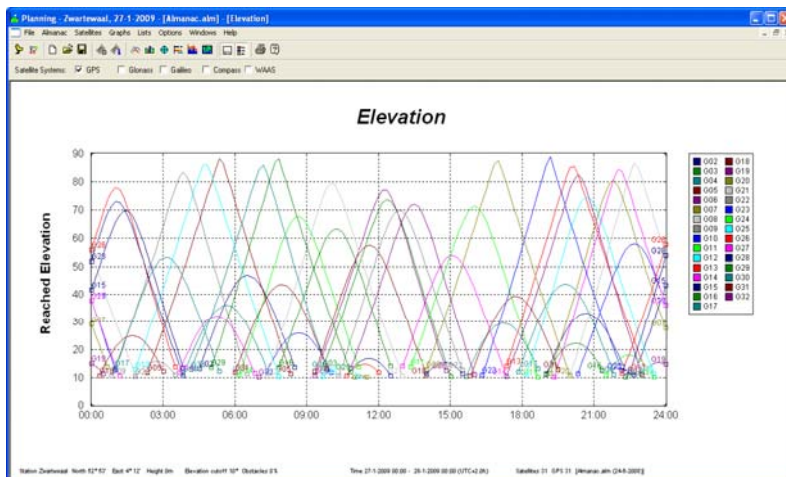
Planning - Zwartewaal, 27-1-2009 - [Almanac.alm] - [Elevation]

File Almanac Satellites Graphs Lists Options Windows Help

Satellite Systems: GPS Glonass Galileo Compass WAAS

Elevation

Reached Elevation

90
80
70
60
50
40
30
20
10
0

00:00 03:00 06:00 09:00 12:00 15:00 18:00 21:00 24:00

G02 G18
G03 G19
G04 G20
G05 G21
G06 G22
G07 G23
G08 G24
G09 G25
G10 G26
G11 G27
G12 G28
G13 G29
G14 G30
G15 G31
G16 G32
G17

Station Zwartewaal North 52° 52' East 4° 12' Height 0m Elevation cutoff 10° Obstacles 0% Time 27-1-2009 00:00 - 28-1-2009 00:00 (UTC+2.0h) Satellites 31 GPS 31 [Almanac.alm (24-6-2009)]